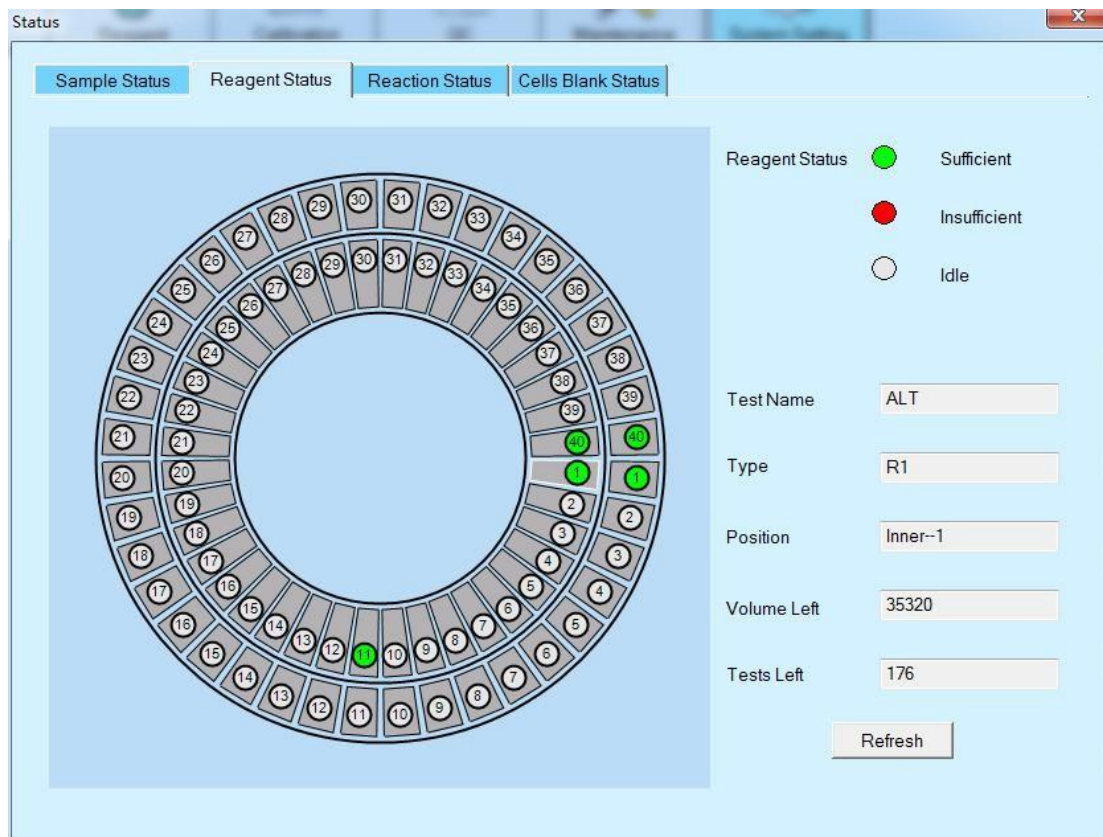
Status

Sample Status | Reagent Status | Reaction Status | Cells Blank Status

30 31 32 33 34 35 36 37 38 39 40 1 2 3 4 5 6 7 8 9 10 11 12 13 14 15 16 17 18 19 20 21 22 23 24 25 26 27 28 29

30 31 32 33 34 35 36 37 38 39 40 1 2 3 4 5 6 7 8 9 10 11 12 13 14 15 16 17 18 19 20 21 22 23 24 25 26 27 28 29

Reagent Status

Sufficient

Insufficient

Idle

Test Name ALT

Type R1

Position Inner--1

Volume Left 35320

Tests Left 176

Refresh